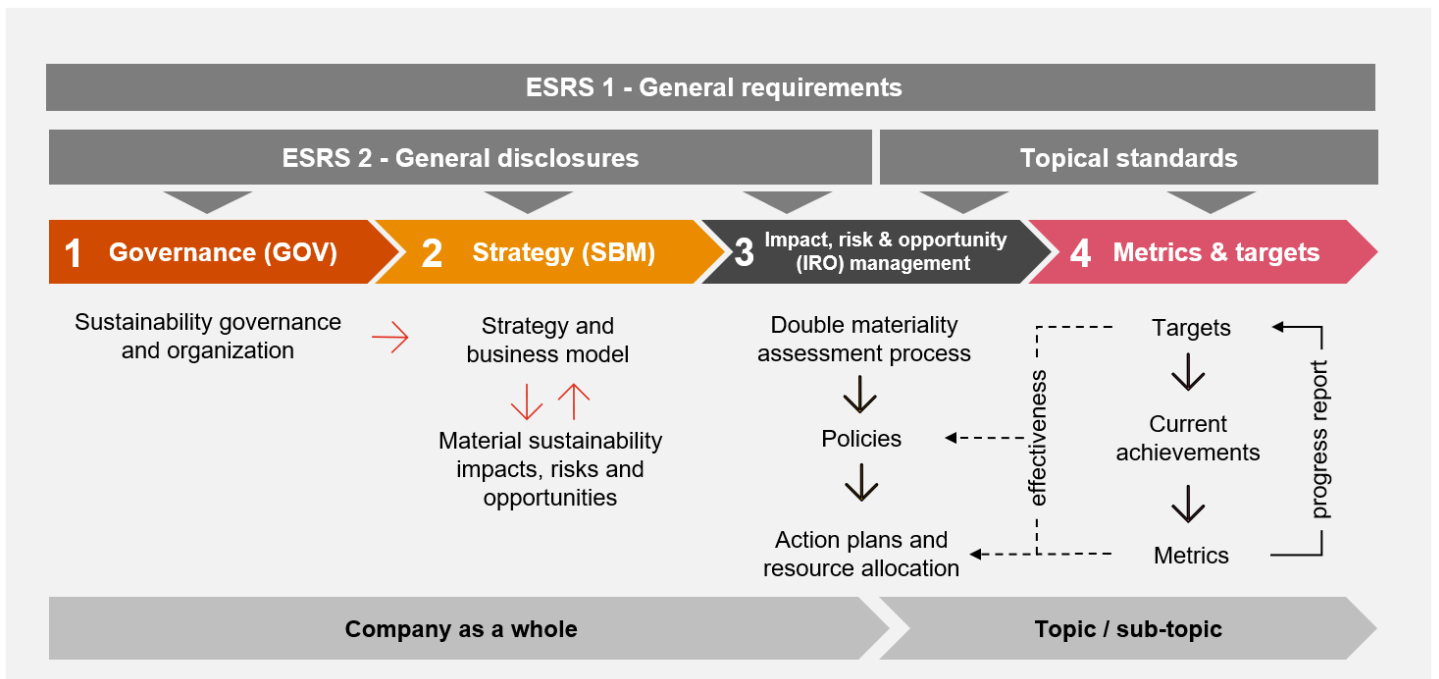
ESRS 1 - General requirements

ESRS 2 - General disclosures

Topical standards

1 Governance (GOV)

2 Strategy (SBM)

3 Impact, risk & opportunity (IRO) management

4 Metrics & targets

Sustainability governance and organization

Strategy and business model

Material sustainability impacts, risks and opportunities

Double materiality assessment process

Policies

Action plans and resource allocation

effectiveness

Targets

Current achievements

Metrics

progress report

Company as a whole

Topic / sub-topic